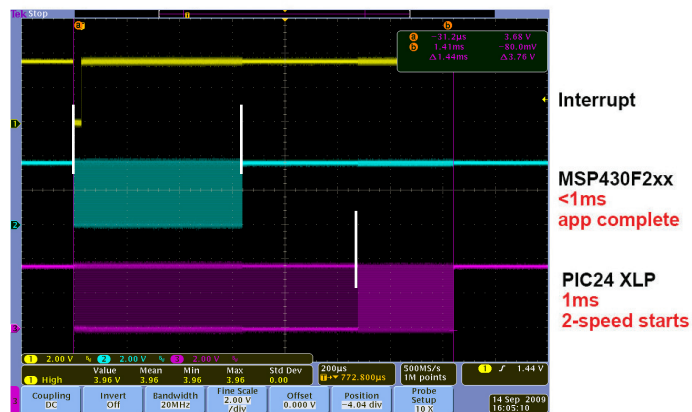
Tek Stop

a b

a -31.2µs 3.68 V
b 1.41ms -80.0mV
Δ1.44ms Δ3.76 V

Interrupt

MSP430F2xx
<1ms
app complete

PIC24 XLP
1ms
2-speed starts

1 2.00 V 2 2.00 V 3 2.00 V

| | Value | Mean | Min | Max | Std Dev |
|---|---|---|---|---|---|
| 1 High | 3.96 V | 3.96 | 3.96 | 3.96 | 0.00 |

200µs
T▸772.800µs

500MS/s
1M points

1 ƒ 1.44 V

Coupling DC | Invert Off | Bandwidth 20MHz | Fine Scale 2.00 V /div | Offset 0.000 V | Position -4.04 div | Probe Setup 10 X

14 Sep 2009
16:05:10